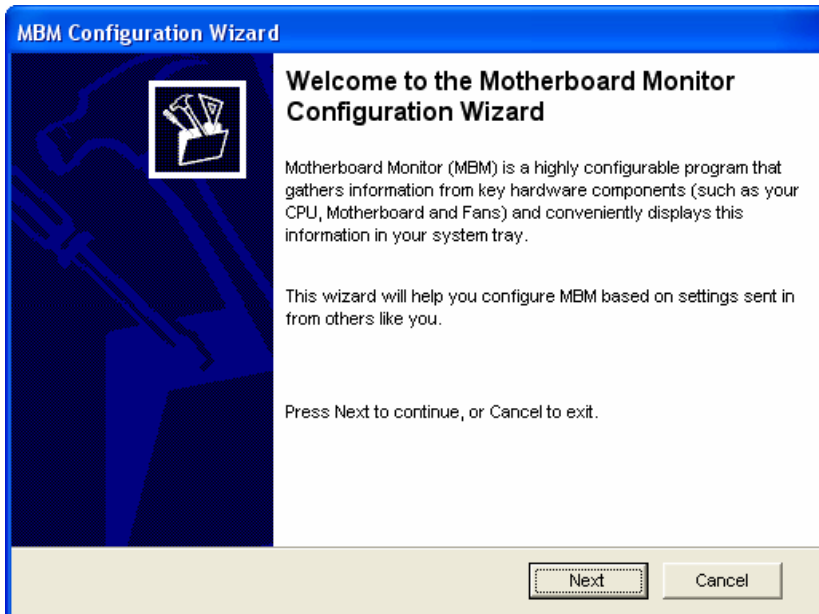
MBM Configuration Wizard

Welcome to the Motherboard Monitor Configuration Wizard

Motherboard Monitor (MBM) is a highly configurable program that gathers information from key hardware components (such as your CPU, Motherboard and Fans) and conveniently displays this information in your system tray.

This wizard will help you configure MBM based on settings sent in from others like you.

Press Next to continue, or Cancel to exit.

Next

Cancel